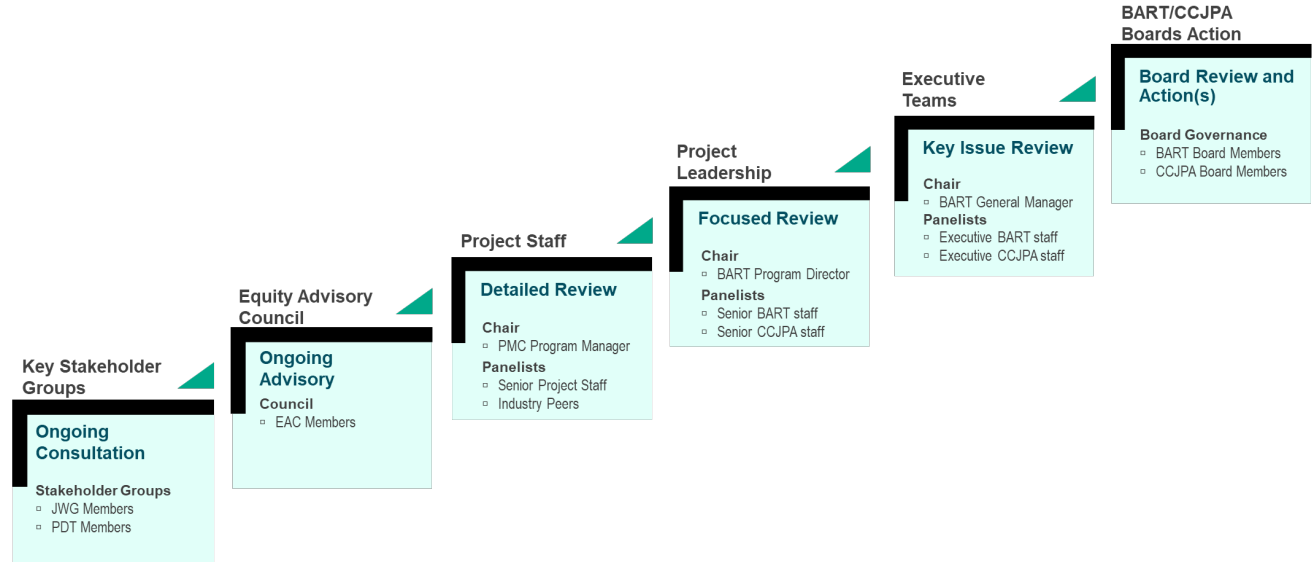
Key Stakeholder Groups

Ongoing Consultation

Stakeholder Groups
▫ JWG Members
▫ PDT Members

Equity Advisory Council

Ongoing Advisory

Council
▫ EAC Members

Project Staff

Detailed Review

Chair
▫ PMC Program Manager
Panelists
▫ Senior Project Staff
▫ Industry Peers

Project Leadership

Focused Review

Chair
▫ BART Program Director
Panelists
▫ Senior BART staff
▫ Senior CCJPA staff

Executive Teams

Key Issue Review

Chair
▫ BART General Manager
Panelists
▫ Executive BART staff
▫ Executive CCJPA staff

BART/CCJPA Boards Action

Board Review and Action(s)

Board Governance
▫ BART Board Members
▫ CCJPA Board Members